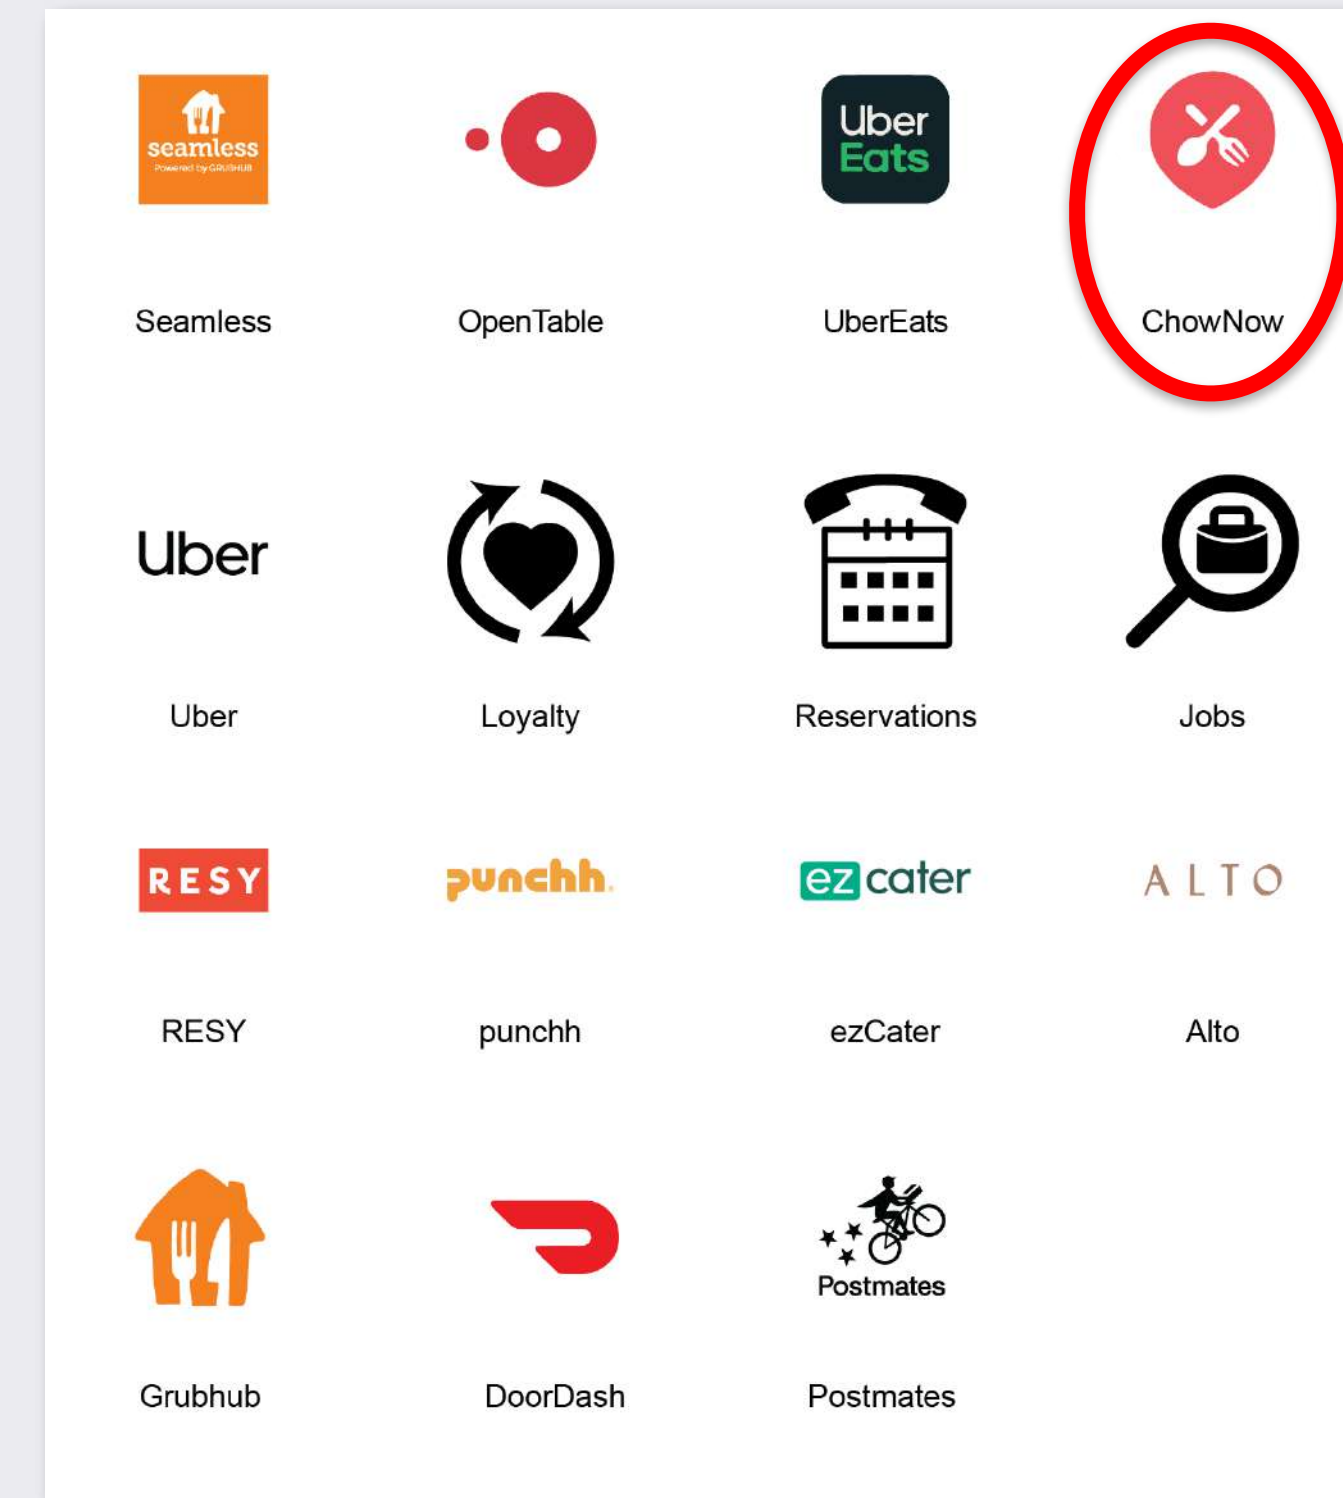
seamless
Powered by GRUBHUB

Seamless

OpenTable

Uber Eats

UberEats

ChowNow

Uber

Uber

Loyalty

Reservations

Jobs

RESY

RESY

punchh

punchh

ezcater

ezCater

ALTO

Alto

Grubhub

DoorDash

Postmates

Postmates